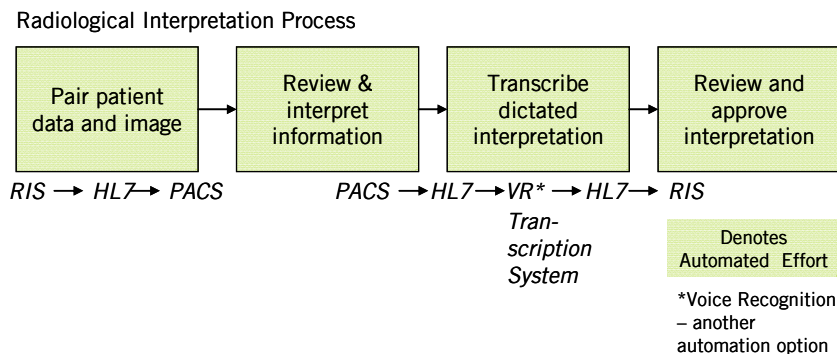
Radiological Interpretation Process

Pair patient data and image

Review & interpret information

Transcribe dictated interpretation

Review and approve interpretation

RIS → HL7 → PACS

PACS → HL7 → VR* → HL7 → RIS

Transcription System

Denotes Automated Effort

*Voice Recognition – another automation option